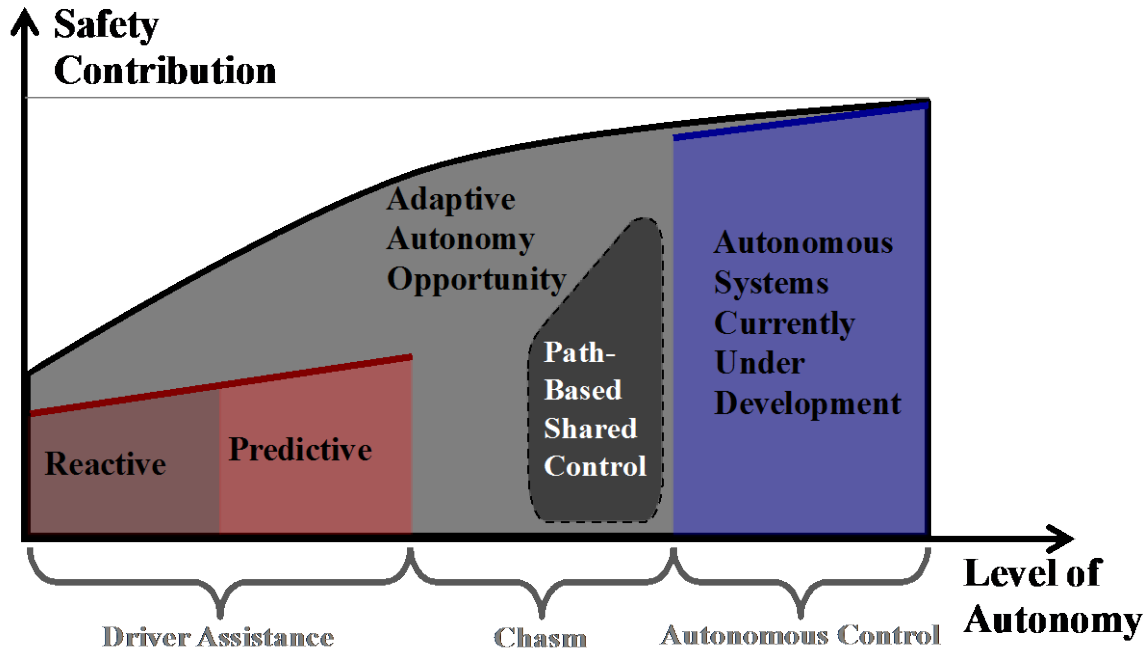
Safety Contribution

Adaptive Autonomy Opportunity

Autonomous Systems Currently Under Development

Path-Based Shared Control

Reactive

Predictive

Level of Autonomy

Driver Assistance

Chasm

Autonomous Control